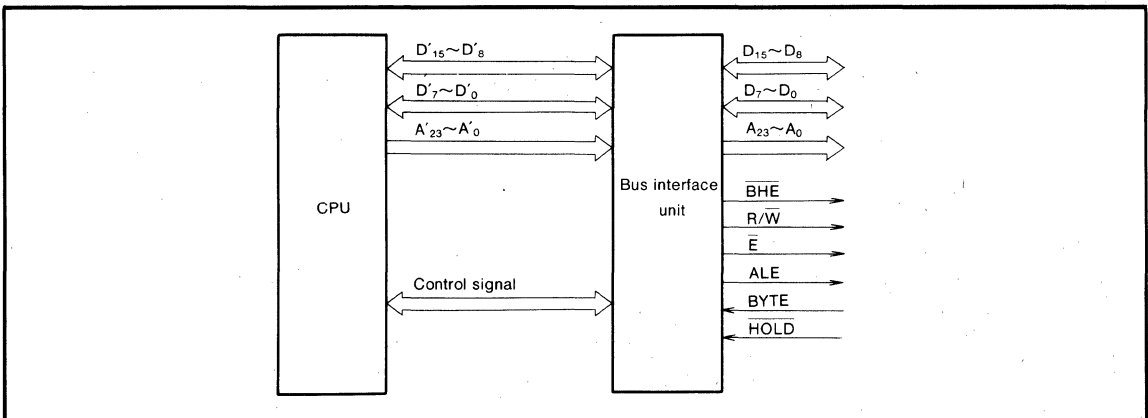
CPU

$D'_{15} \sim D'_{8}$

$D'_{7} \sim D'_{0}$

$A'_{23} \sim A'_{0}$

Control signal

Bus interface unit

$D_{15} \sim D_{8}$

$D_{7} \sim D_{0}$

$A_{23} \sim A_{0}$

$\overline{BHE}$

$R/\overline{W}$

$\overline{E}$

ALE

BYTE

$\overline{HOLD}$